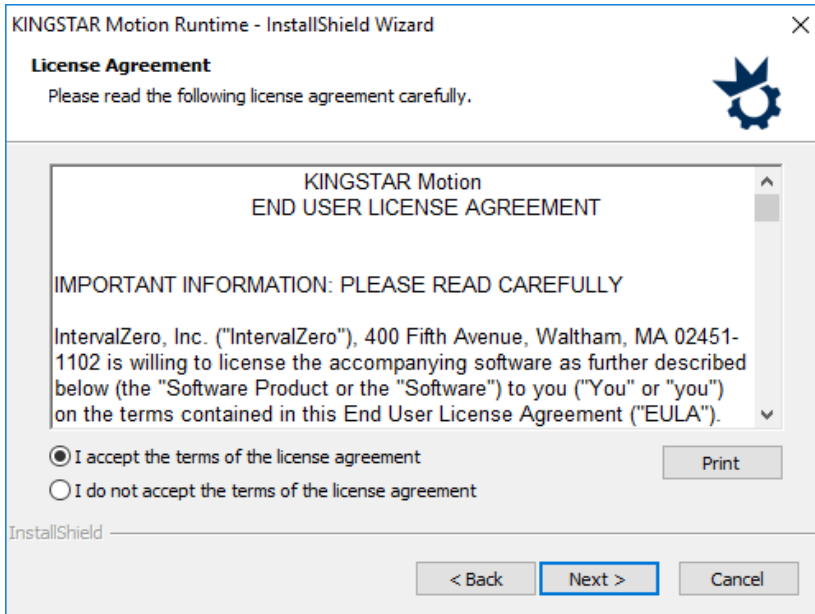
KINGSTAR Motion Runtime - InstallShield Wizard

License Agreement
Please read the following license agreement carefully.

KINGSTAR Motion
END USER LICENSE AGREEMENT

IMPORTANT INFORMATION: PLEASE READ CAREFULLY

IntervalZero, Inc. ("IntervalZero"), 400 Fifth Avenue, Waltham, MA 02451-1102 is willing to license the accompanying software as further described below (the "Software Product or the "Software") to you ("You" or "you") on the terms contained in this End User License Agreement ("EULA").

I accept the terms of the license agreement
I do not accept the terms of the license agreement

Print

InstallShield

< Back
Next >
Cancel